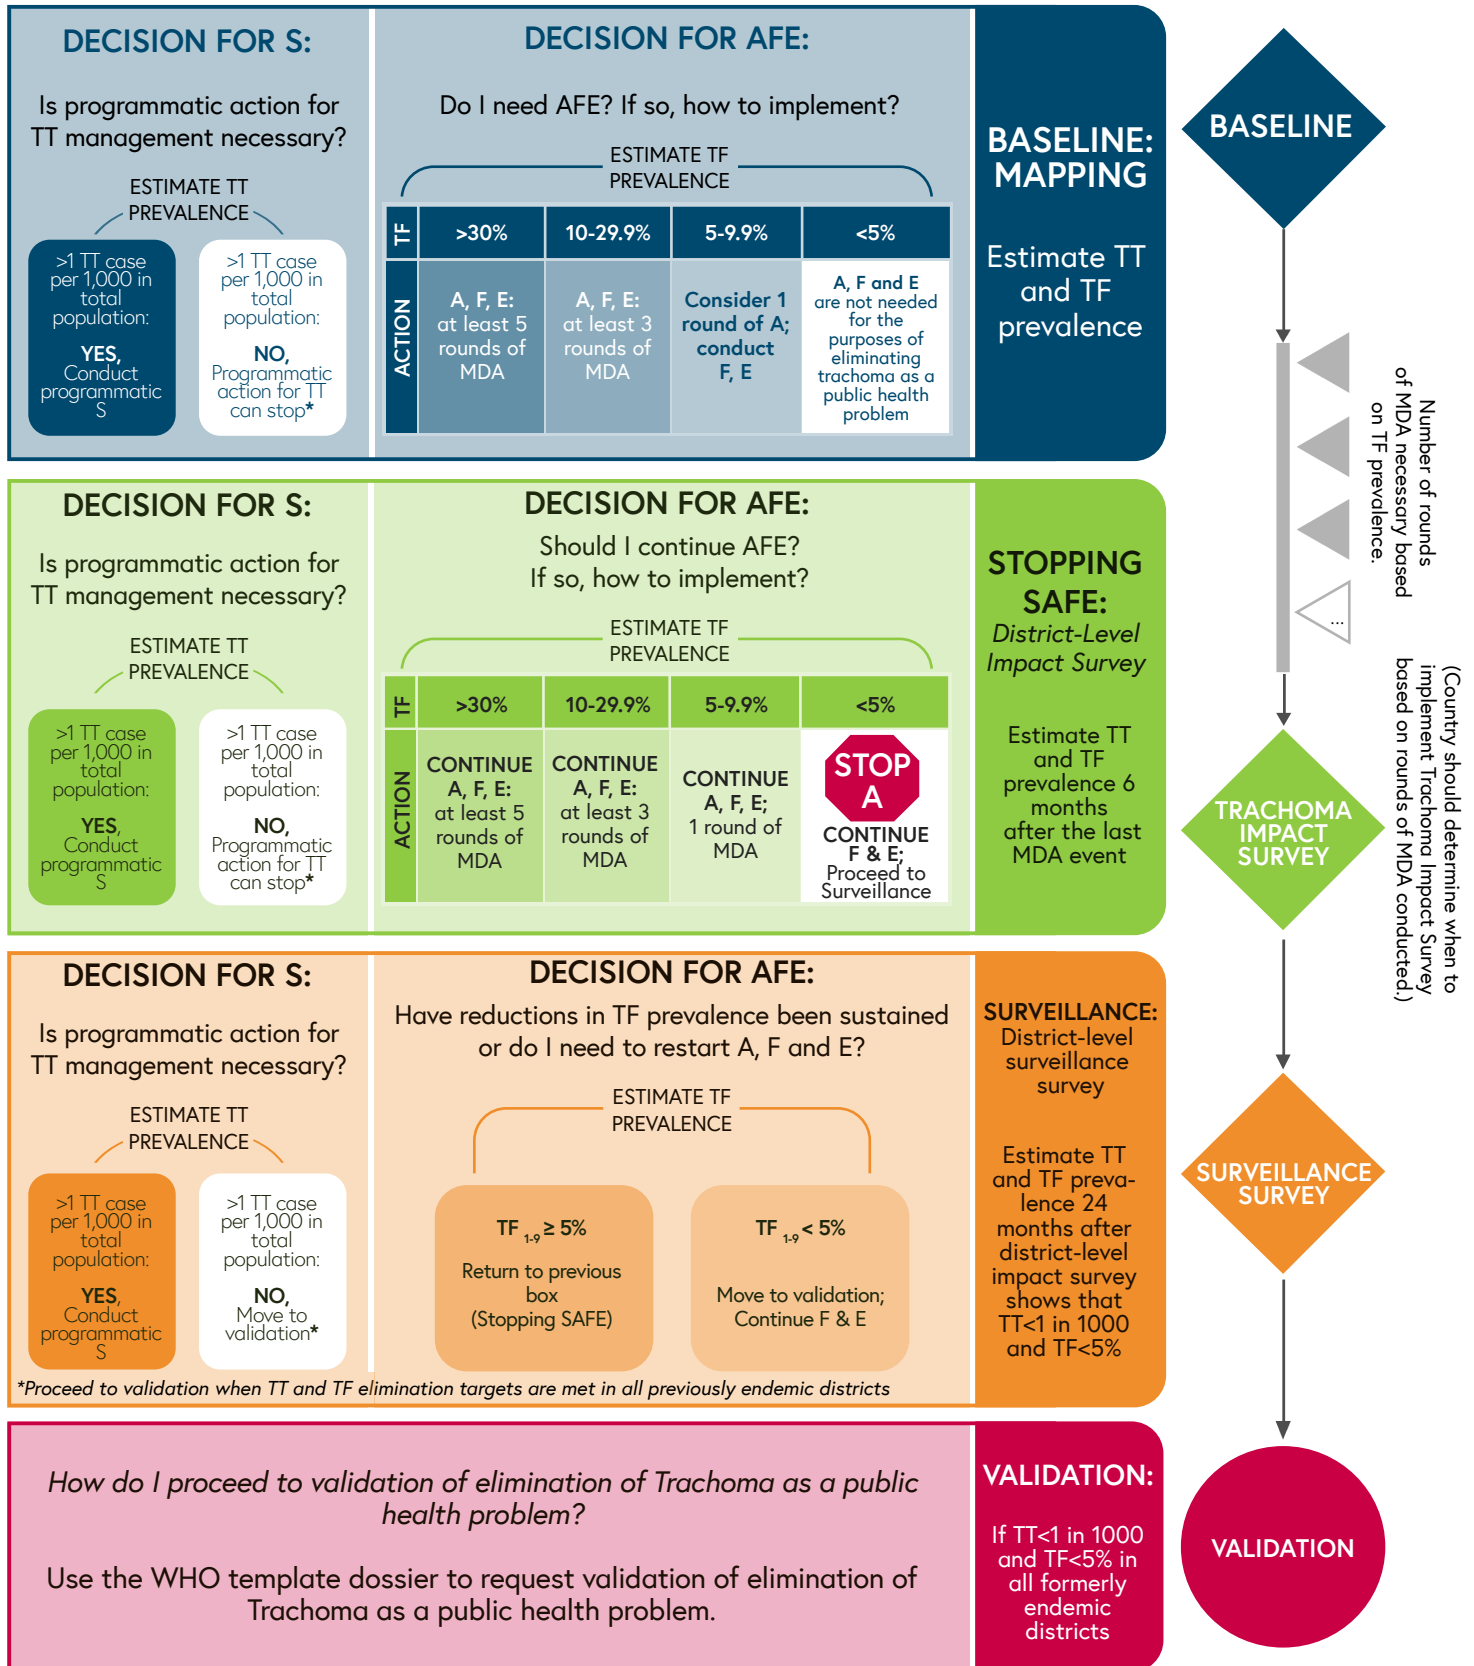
DECISION FOR S:

Is programmatic action for TT management necessary?

ESTIMATE TT PREVALENCE

>1 TT case per 1,000 in total population: YES, Conduct programmatic S

>1 TT case per 1,000 in total population: NO, Programmatic action for TT can stop*

DECISION FOR AFE:

Do I need AFE? If so, how to implement?

ESTIMATE TF PREVALENCE

| TF | >30% | 10-29.9% | 5-9.9% | <5% |
|---|---|---|---|---|
| ACTION | A, F, E: at least 5 rounds of MDA | A, F, E: at least 3 rounds of MDA | Consider 1 round of A; conduct F, E | A, F and E are not needed for the purposes of eliminating trachoma as a public health problem |

BASELINE: MAPPING

Estimate TT and TF prevalence

BASELINE

DECISION FOR S:

Is programmatic action for TT management necessary?

ESTIMATE TT PREVALENCE

>1 TT case per 1,000 in total population: YES, Conduct programmatic S

>1 TT case per 1,000 in total population: NO, Programmatic action for TT can stop*

DECISION FOR AFE:

Should I continue AFE? If so, how to implement?

ESTIMATE TF PREVALENCE

| TF | >30% | 10-29.9% | 5-9.9% | <5% |
|---|---|---|---|---|
| ACTION | CONTINUE A, F, E: at least 5 rounds of MDA | CONTINUE A, F, E: at least 3 rounds of MDA | CONTINUE A, F, E; 1 round of MDA | STOP A CONTINUE F & E; Proceed to Surveillance |

STOPPING SAFE: District-Level Impact Survey

Estimate TT and TF prevalence 6 months after the last MDA event

Number of rounds of MDA necessary based on TF prevalence.

...

TRACHOMA IMPACT SURVEY

(Country should determine when to implement Trachoma Impact Survey based on rounds of MDA conducted.)

DECISION FOR S:

Is programmatic action for TT management necessary?

ESTIMATE TT PREVALENCE

>1 TT case per 1,000 in total population: YES, Conduct programmatic S

>1 TT case per 1,000 in total population: NO, Move to validation*

DECISION FOR AFE:

Have reductions in TF prevalence been sustained or do I need to restart A, F and E?

ESTIMATE TF PREVALENCE

$TF_{1-9} \geq 5\%$ Return to previous box (Stopping SAFE)

$TF_{1-9} < 5\%$ Move to validation; Continue F & E

*Proceed to validation when TT and TF elimination targets are met in all previously endemic districts

SURVEILLANCE: District-level surveillance survey

Estimate TT and TF prevalence 24 months after district-level impact survey shows that TT<1 in 1000 and TF<5%

SURVEILLANCE SURVEY

How do I proceed to validation of elimination of Trachoma as a public health problem?

Use the WHO template dossier to request validation of elimination of Trachoma as a public health problem.

VALIDATION:

If TT<1 in 1000 and TF<5% in all formerly endemic districts

VALIDATION